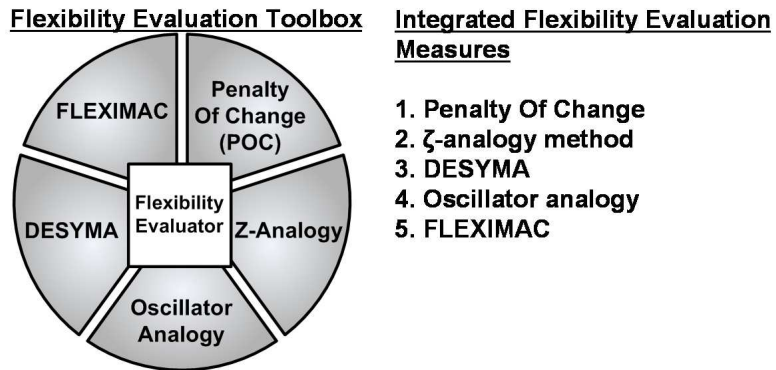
Flexibility Evaluation Toolbox

Penalty Of Change (POC)

FLEXIMAC

Flexibility Evaluator

Z-Analogy

DESYMA

Oscillator Analogy

Integrated Flexibility Evaluation Measures

1. Penalty Of Change
2. ζ-analogy method
3. DESYMA
4. Oscillator analogy
5. FLEXIMAC